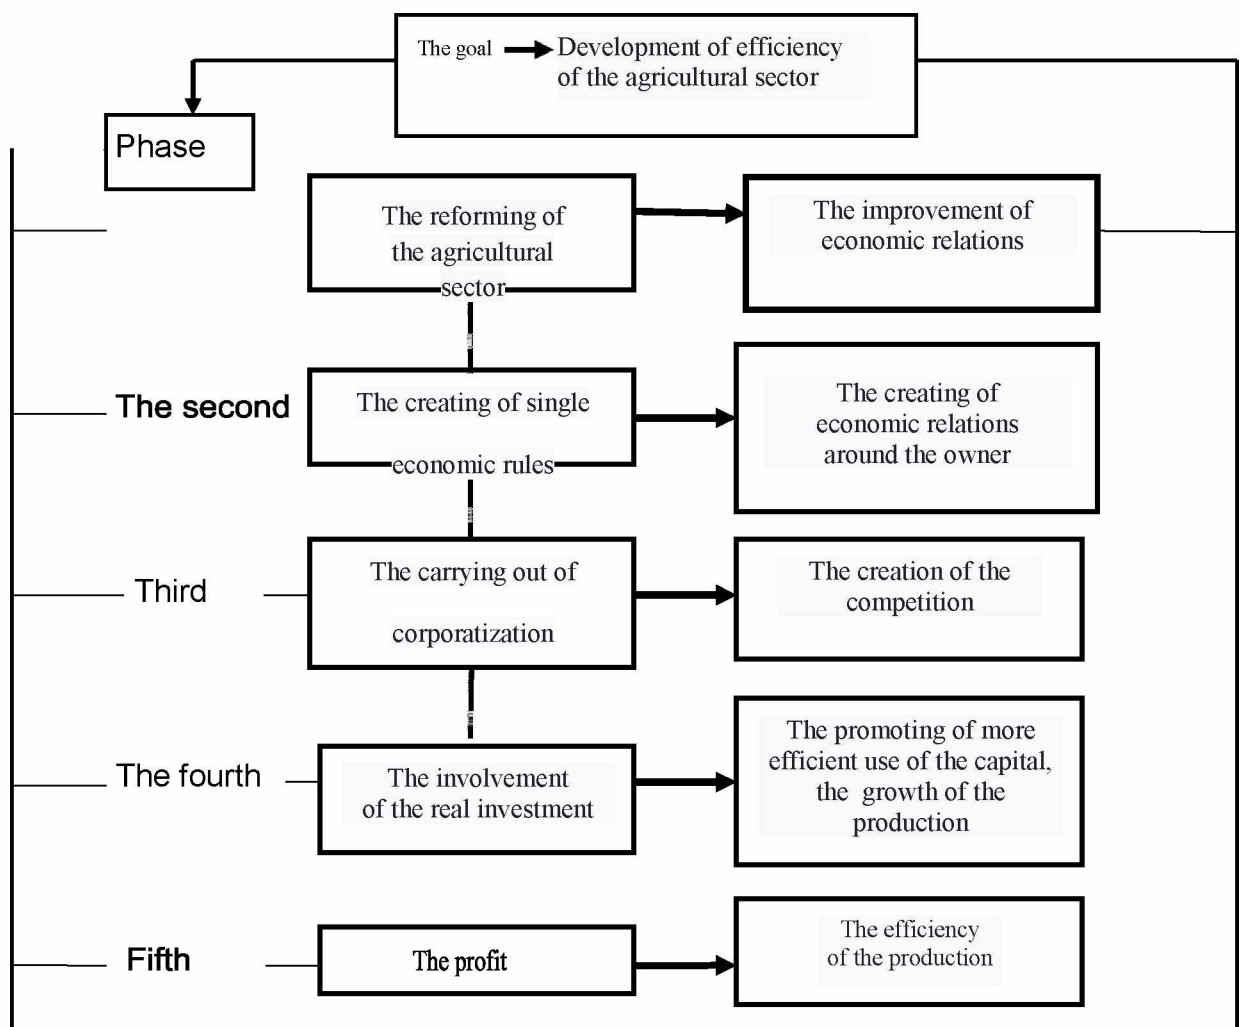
The goal Development of efficiency of the agricultural sector

Phase

The reforming of the agricultural sector

The improvement of economic relations

The second

The creating of single economic rules

The creating of economic relations around the owner

Third

The carrying out of corporatization

The creation of the competition

The fourth

The involvement of the real investment

The promoting of more efficient use of the capital, the growth of the production

Fifth

The profit

The efficiency of the production